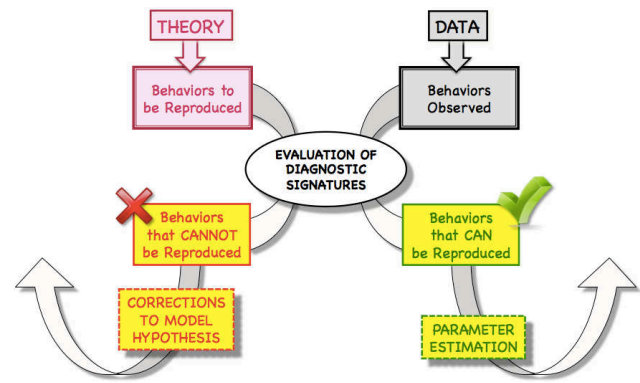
THEORY

Behaviors to be Reproduced

DATA

Behaviors Observed

EVALUATION OF DIAGNOSTIC SIGNATURES

Behaviors that CANNOT be Reproduced

CORRECTIONS TO MODEL HYPOTHESIS

Behaviors that CAN be Reproduced

PARAMETER ESTIMATION